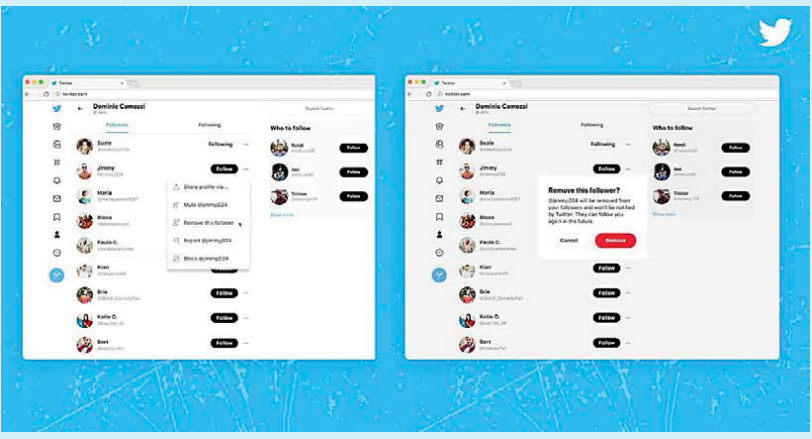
Twitter
twitter.com

Dominic Camozzi
Followers
Following
Search Twitter
Who to follow

Suzie
Following
Jimmy
Follow
Maria
Bisco
Paula C.
Kian
Brie
Follow
Katie O.
Follow
Bert
Follow

Share profile via...
Mute @jimmy024
Remove this follower
Report @jimmy024
Block @jimmy024

Randi
Follow
Javi
Follow
Tristan
Follow
Show more

Twitter
twitter.com

Dominic Camozzi
Followers
Following
Search Twitter
Who to follow

Suzie
Jimmy
Maria
Bisco
Paula C.
Kian
Follow
Brie
Follow
Katie O.
Follow
Bert
Follow

Remove this follower?
@jimmy024 will be removed from your followers and won't be notified by Twitter. They can follow you again in the future.
Cancel
Remove

Randi
Follow
Javi
Follow
Tristan
Follow
Show more